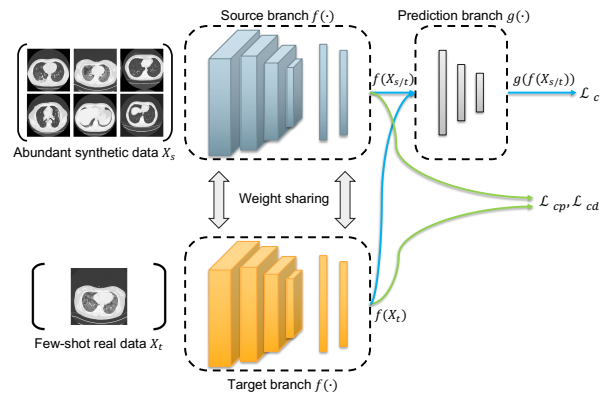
Source branch $f(\cdot)$

Prediction branch $g(\cdot)$

$f(X_{s/t})$

$g(f(X_{s/t}))$

$\mathcal{L}_c$

Abundant synthetic data $X_s$

Weight sharing

$\mathcal{L}_{cp}, \mathcal{L}_{cd}$

$f(X_t)$

Few-shot real data $X_t$

Target branch $f(\cdot)$